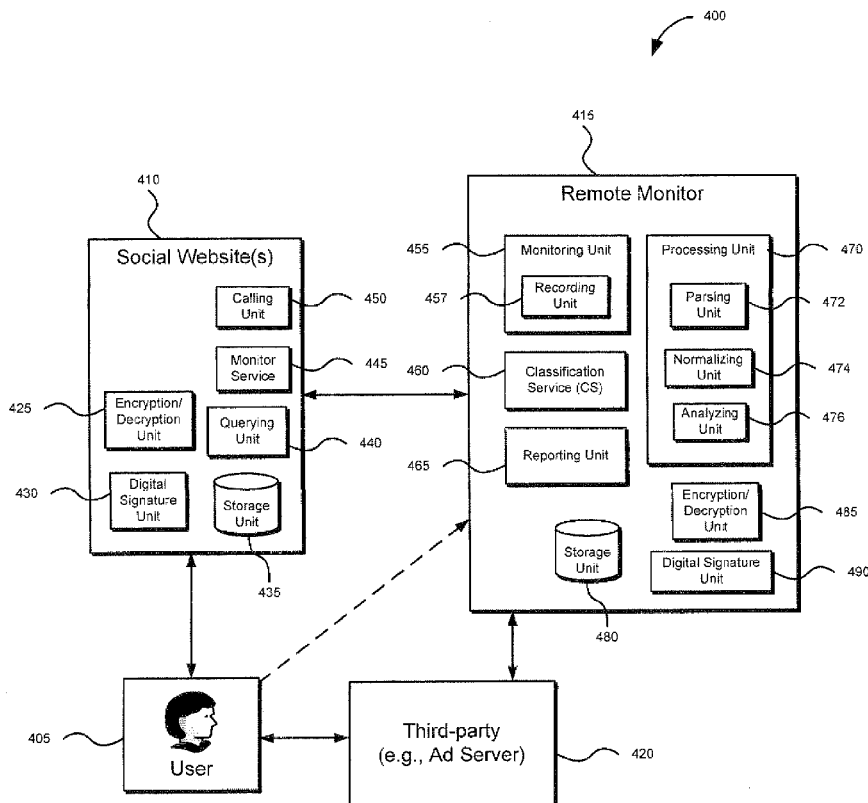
400

415

Remote Monitor

410

Social Website(s)

455
Monitoring Unit

Processing Unit
470

457
Recording Unit

Calling Unit
450

Parsing Unit
472

Monitor Service
445

460
Classification Service (CS)

Normalizing Unit
474

425
Encryption/ Decryption Unit

Querying Unit
440

Analyzing Unit
476

465
Reporting Unit

430
Digital Signature Unit

Storage Unit

Encryption/ Decryption Unit
485

Storage Unit

Digital Signature Unit
490

435

480

405
User

Third-party (e.g., Ad Server)
420